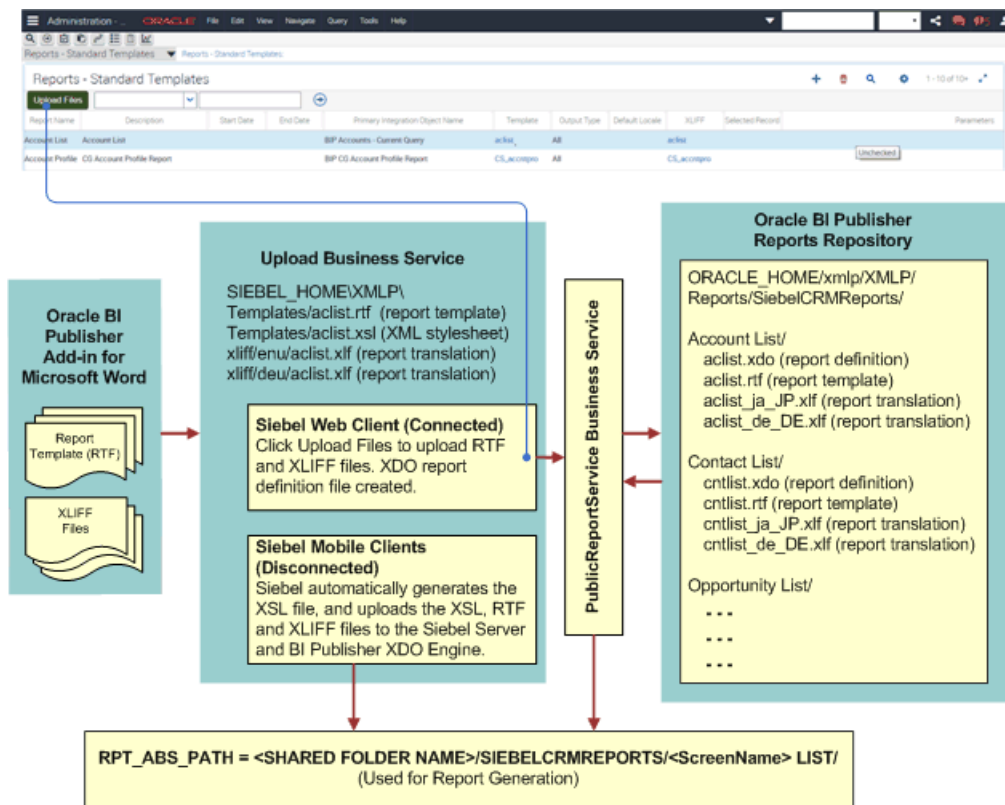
Administration - ... ORACLE File Edit View Navigate Query Tools Help

Reports - Standard Templates Reports - Standard Templates

Reports - Standard Templates

1 - 10 of 10+

Upload Files

| Report Name | Description | Start Date | End Date | Primary Integration Object Name | Template | Output Type | Default Locale | XLIFF | Selected Record | Parameters |
|---|---|---|---|---|---|---|---|---|---|---|
| Account List | Account List | | | BIP Accounts - Current Query | aclist | All | | aclist | | |
| Account Profile | CG Account Profile Report | | | BIP CG Account Profile Report | CS_acctpro | All | | CS_acctpro | Unchecked | |

Oracle BI Publisher Add-in for Microsoft Word

Report Template (RTF)

XLIFF Files

Upload Business Service

SIEBEL_HOME\XMLP\ Templates/aclist.rtf (report template) Templates/aclist.xsl (XML stylesheet) xliff/enu/aclist.xlf (report translation) xliff/deu/aclist.xlf (report translation)

Siebel Web Client (Connected)
Click Upload Files to upload RTF and XLIFF files. XDO report definition file created.

Siebel Mobile Clients (Disconnected)
Siebel automatically generates the XSL file, and uploads the XSL, RTF and XLIFF files to the Siebel Server and BI Publisher XDO Engine.

PublicReportService Business Service

Oracle BI Publisher Reports Repository

ORACLE_HOME/xmlp/XMLP/ Reports/SiebelCRMReports/

Account List/
aclist.xdo (report definition)
aclist.rtf (report template)
aclist_ja_JP.xlf (report translation)
aclist_de_DE.xlf (report translation)

Contact List/
cntlist.xdo (report definition)
cntlist.rtf (report template)
cntlist_ja_JP.xlf (report translation)
cntlist_de_DE.xlf (report translation)

Opportunity List/
- - -
- - -
- - -

RPT_ABS_PATH = <SHARED FOLDER NAME>/SIEBELCRMREPORTS/<ScreenName> LIST/
(Used for Report Generation)